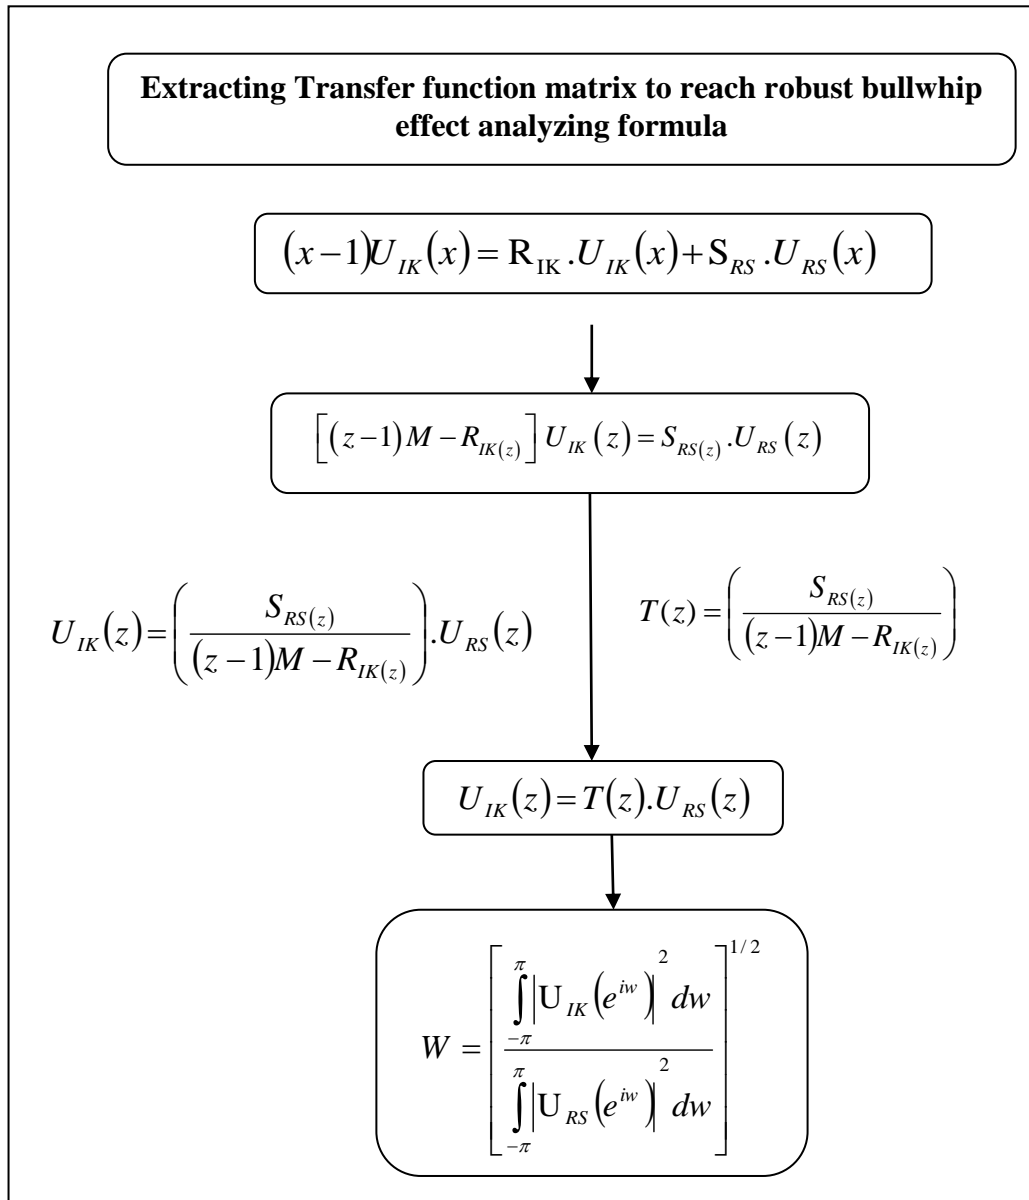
Extracting Transfer function matrix to reach robust bullwhip effect analyzing formula

$(x-1)U_{IK}(x) = R_{IK}.U_{IK}(x) + S_{RS}.U_{RS}(x)$

$\left[(z-1)M - R_{IK(z)}\right]U_{IK}(z) = S_{RS(z)}.U_{RS}(z)$

$U_{IK}(z) = \left(\frac{S_{RS(z)}}{(z-1)M - R_{IK(z)}}\right).U_{RS}(z)$

$T(z) = \left(\frac{S_{RS(z)}}{(z-1)M - R_{IK(z)}}\right)$

$U_{IK}(z) = T(z).U_{RS}(z)$

$W = \left[\frac{\int_{-\pi}^{\pi} \left|U_{IK}(e^{iw})\right|^2 dw}{\int_{-\pi}^{\pi} \left|U_{RS}(e^{iw})\right|^2 dw}\right]^{1/2}$